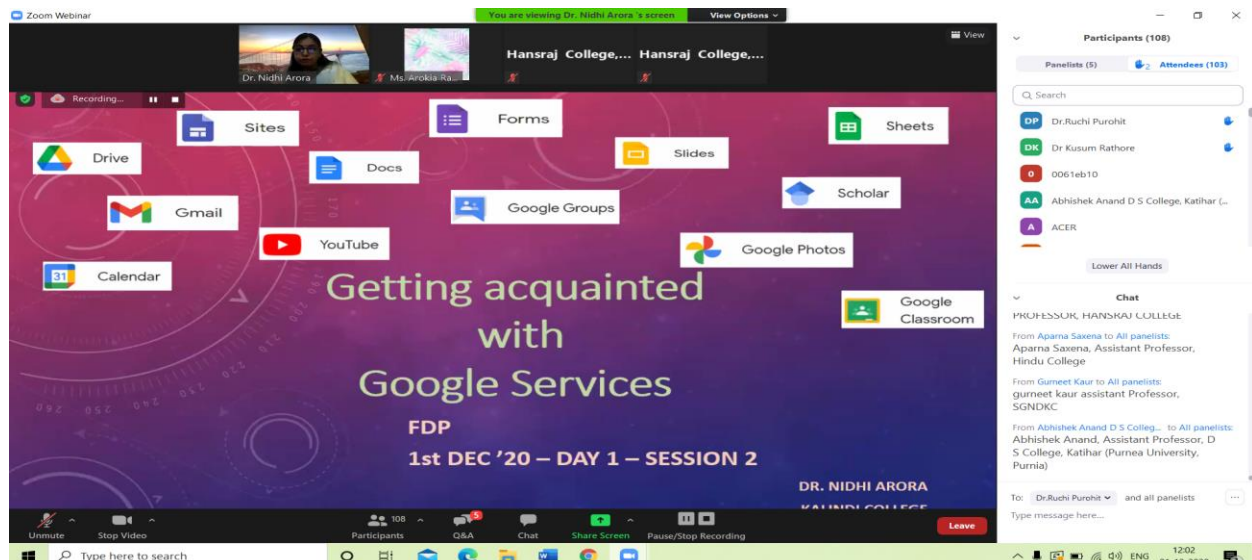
Zoom Webinar

You are viewing Dr. Nidhi Arora 's screen

View Options

Dr. Nidhi Arora

Ms. Arokia Ra...

Hansraj College,...

Hansraj College,...

View

Recording...

Sites

Forms

Sheets

Drive

Docs

Slides

Scholar

Gmail

Google Groups

YouTube

Google Photos

Calendar

Getting acquainted with Google Services

Google Classroom

FDP

1st DEC '20 – DAY 1 – SESSION 2

DR. NIDHI ARORA

KALINDI COLLEGE

Participants (108)

Panelists (5)

2 Attendees (103)

Search

DP Dr.Ruchi Purohit

DK Dr Kusum Rathore

0 0061eb10

AA Abhishek Anand D S College, Katihar (...

A ACER

Lower All Hands

Chat

PROFESSOR, HANSRAJ COLLEGE

From Aparna Saxena to All panelists:

Aparna Saxena, Assistant Professor, Hindu College

From Gurneet Kaur to All panelists:

gurneet kaur assistant Professor, SGNDKC

From Abhishek Anand D S Colleg... to All panelists:

Abhishek Anand, Assistant Professor, D S College, Katihar (Purnea University, Purnia)

To: Dr.Ruchi Purohit and all panelists

Type message here...

Unmute

Stop Video

108

Participants

5

Q&A

Chat

Share Screen

Pause/Stop Recording

Leave

Type here to search

ENG

12:02